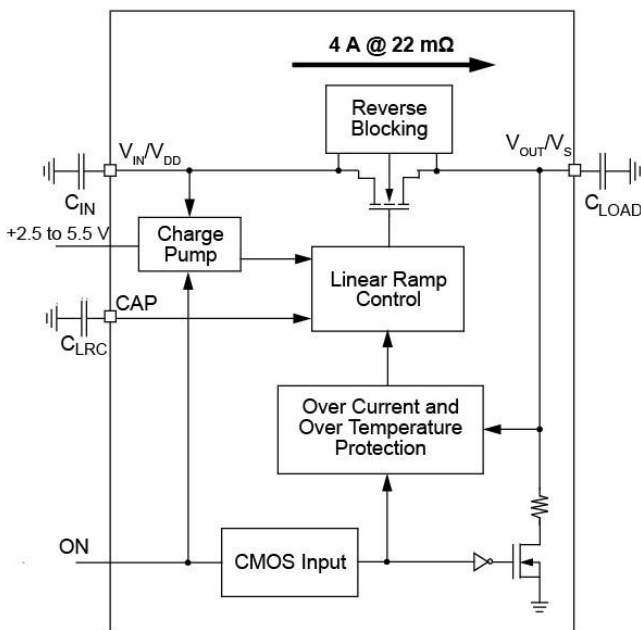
4 A @ 22 mΩ

Reverse Blocking

$V_{IN}/V_{DD}$

$V_{OUT}/V_S$

$C_{IN}$

$C_{LOAD}$

+2.5 to 5.5 V

Charge Pump

Linear Ramp Control

CAP

$C_{LRC}$

Over Current and Over Temperature Protection

ON

CMOS Input